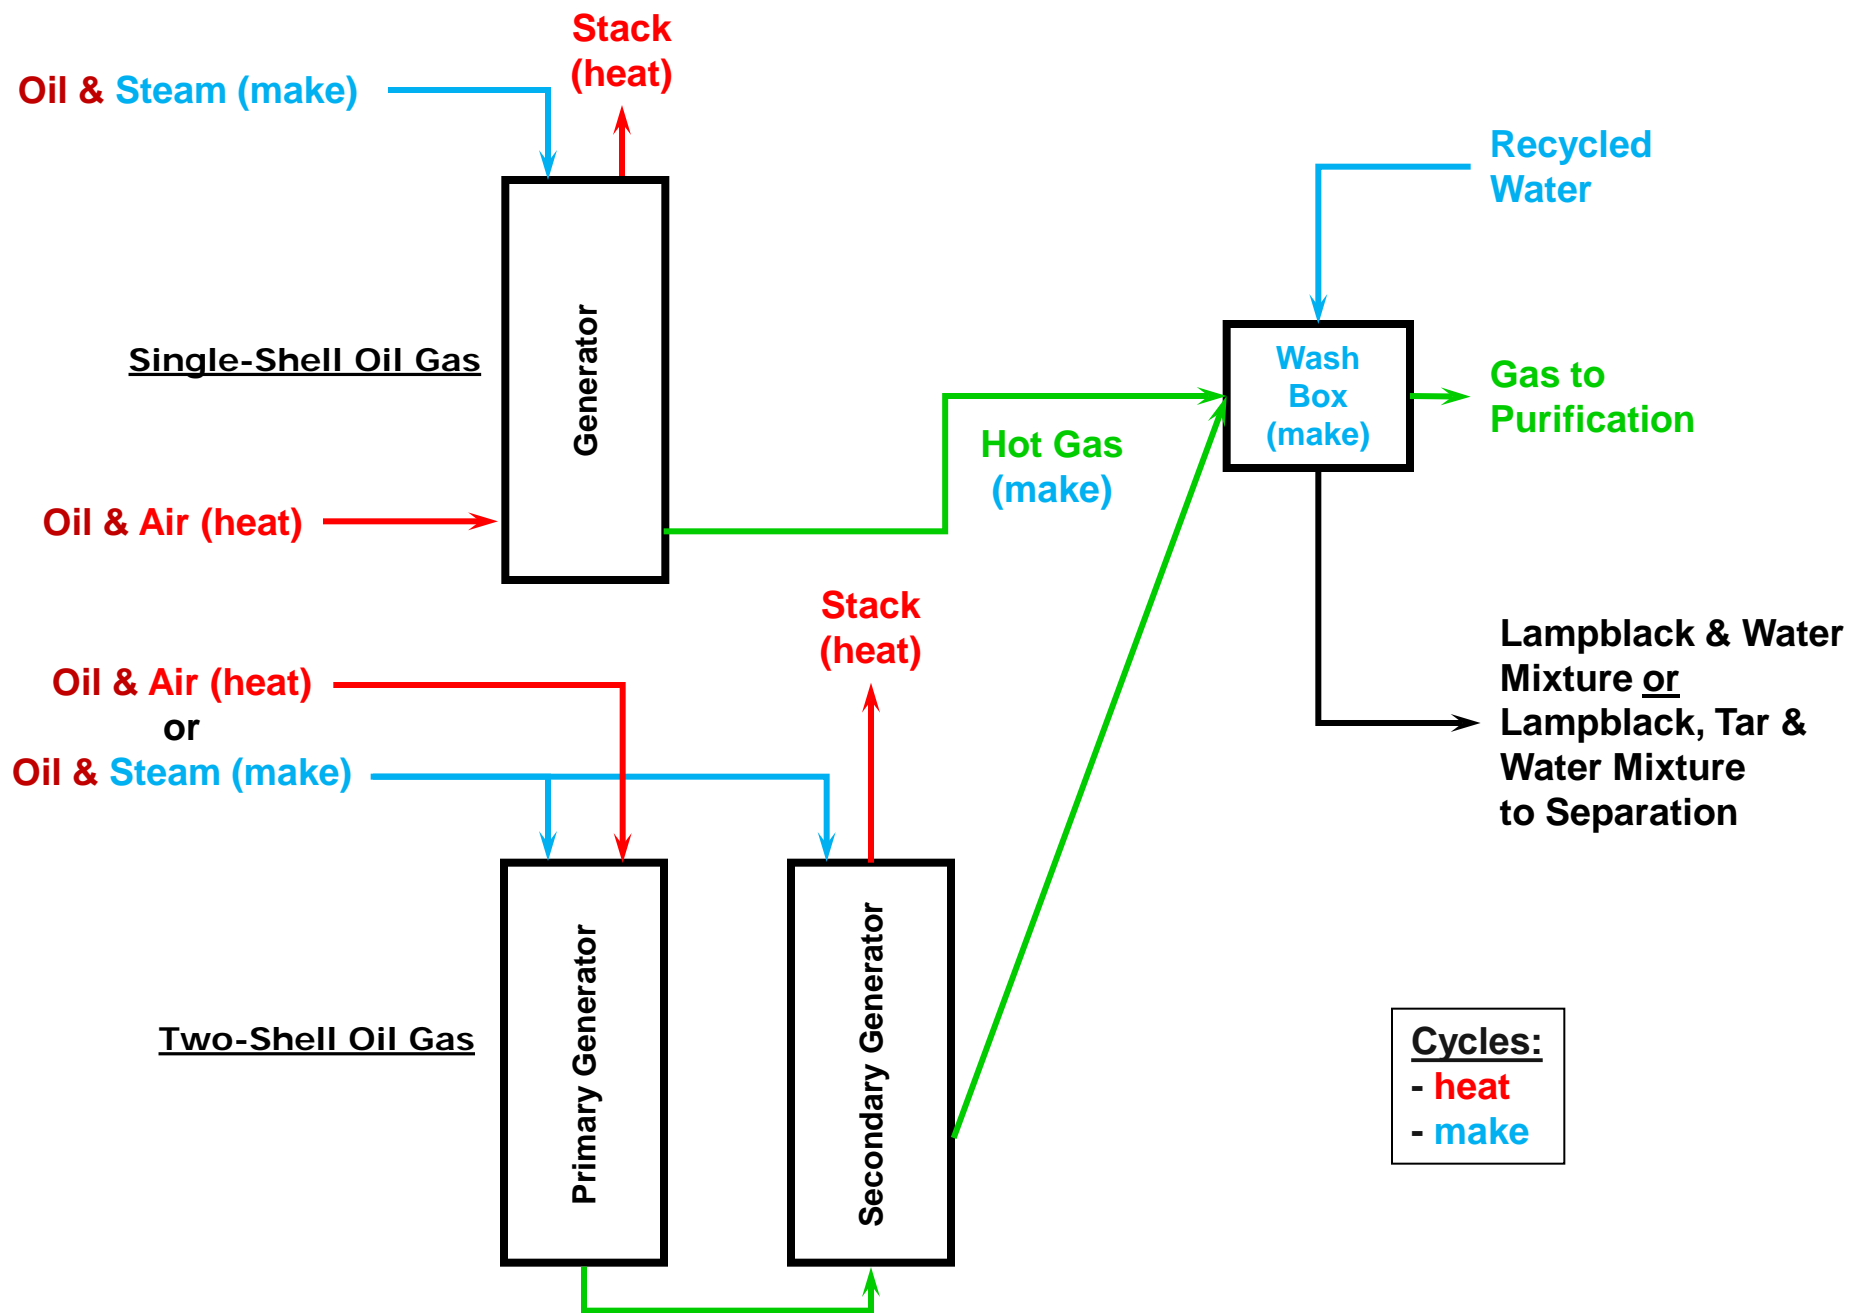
Oil & Steam (make)

Stack (heat)

Single-Shell Oil Gas

Generator

Oil & Air (heat)

Recycled Water

Wash Box (make)

Gas to Purification

Hot Gas (make)

Stack (heat)

Oil & Air (heat)
or
Oil & Steam (make)

Lampblack & Water Mixture or Lampblack, Tar & Water Mixture to Separation

Two-Shell Oil Gas

Primary Generator

Secondary Generator

Cycles:
- heat
- make